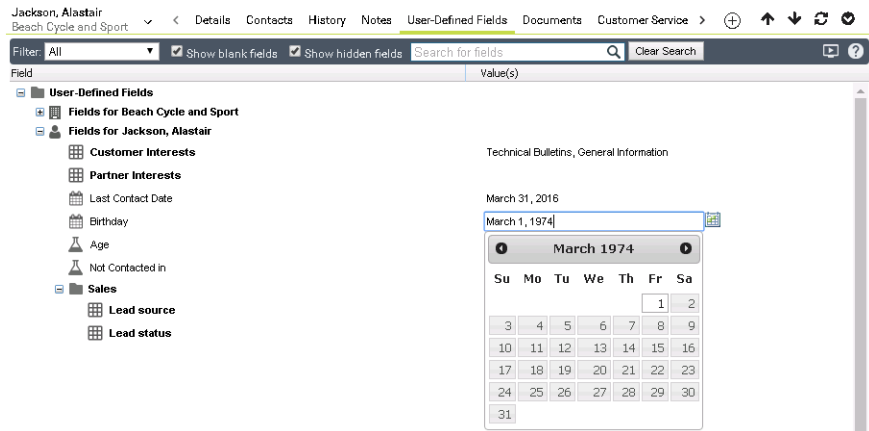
Jackson, Alastair
Beach Cycle and Sport

< Details Contacts History Notes User-Defined Fields Documents Customer Service >

Filter: All
Show blank fields Show hidden fields Search for fields
Clear Search

Field
Value(s)

User-Defined Fields
Fields for Beach Cycle and Sport
Fields for Jackson, Alastair
Customer Interests
Technical Bulletins, General Information
Partner Interests
Last Contact Date
March 31, 2016
Birthday
March 1, 1974
Age
Not Contacted in
Sales
Lead source
Lead status

March 1974

| Su | Mo | Tu | We | Th | Fr | Sa |
|---|---|---|---|---|---|---|
| | | | | | 1 | 2 |
| 3 | 4 | 5 | 6 | 7 | 8 | 9 |
| 10 | 11 | 12 | 13 | 14 | 15 | 16 |
| 17 | 18 | 19 | 20 | 21 | 22 | 23 |
| 24 | 25 | 26 | 27 | 28 | 29 | 30 |
| 31 | | | | | | |